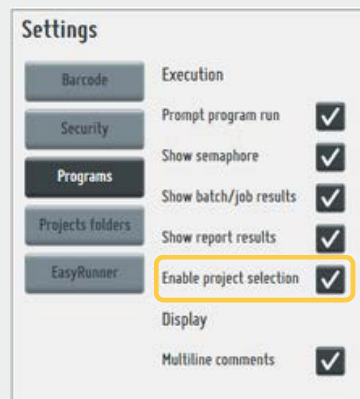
Settings

Barcode

Security

Programs

Projects folders

EasyRunner

Execution

Prompt program run

Show semaphore

Show batch/job results

Show report results

Enable project selection

Display

Multiline comments